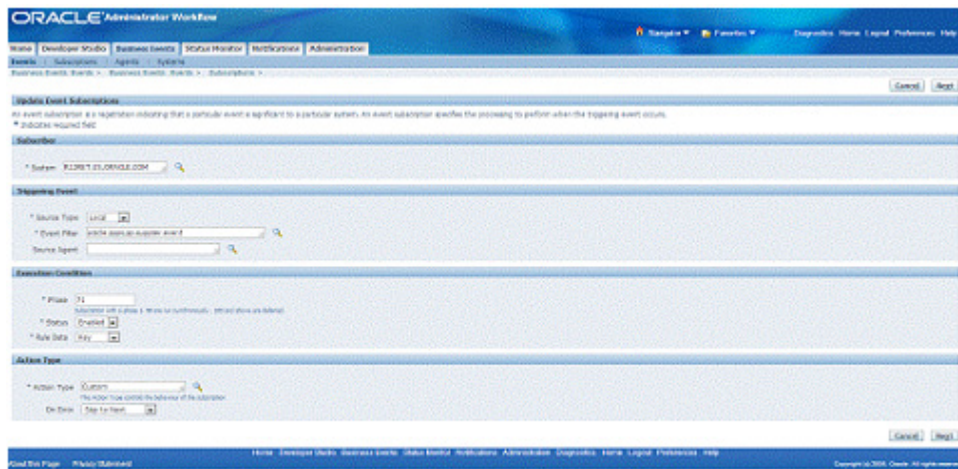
ORACLE Administrator Workflow

Navigator Favorites Diagnostics Home Logout Preferences Help

Home | Developer Studio | Business Events | Status Monitor | Notifications | Administration

Events | Subscriptions | Agents | Systems

Business Events: Events > Business Events: Events > Subscriptions >

Cancel Next

Update Event Subscriptions

An event subscription is a registration indicating that a particular event is significant to a particular system. An event subscription specifies the processing to perform when the triggering event occurs.

* Indicates required field

Subscriber

* System R12REY.US.ORACLE.COM

Triggering Event

* Source Type Local

* Event Filter oracle.apps.ap.supplier.event

Source Agent

Execution Condition

* Phase 71

Subscription with a phase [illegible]

* Status Enabled

* Rule Data Key

Action Type

* Action Type Custom

The Action Type controls the behaviour of the subscription

On Error Skip to Next

Cancel Next

Home Developer Studio Business Events Status Monitor Notifications Administration Diagnostics Home Logout Preferences Help

About this Page Privacy Statement

Copyright (c) 2006, Oracle. All rights reserved.